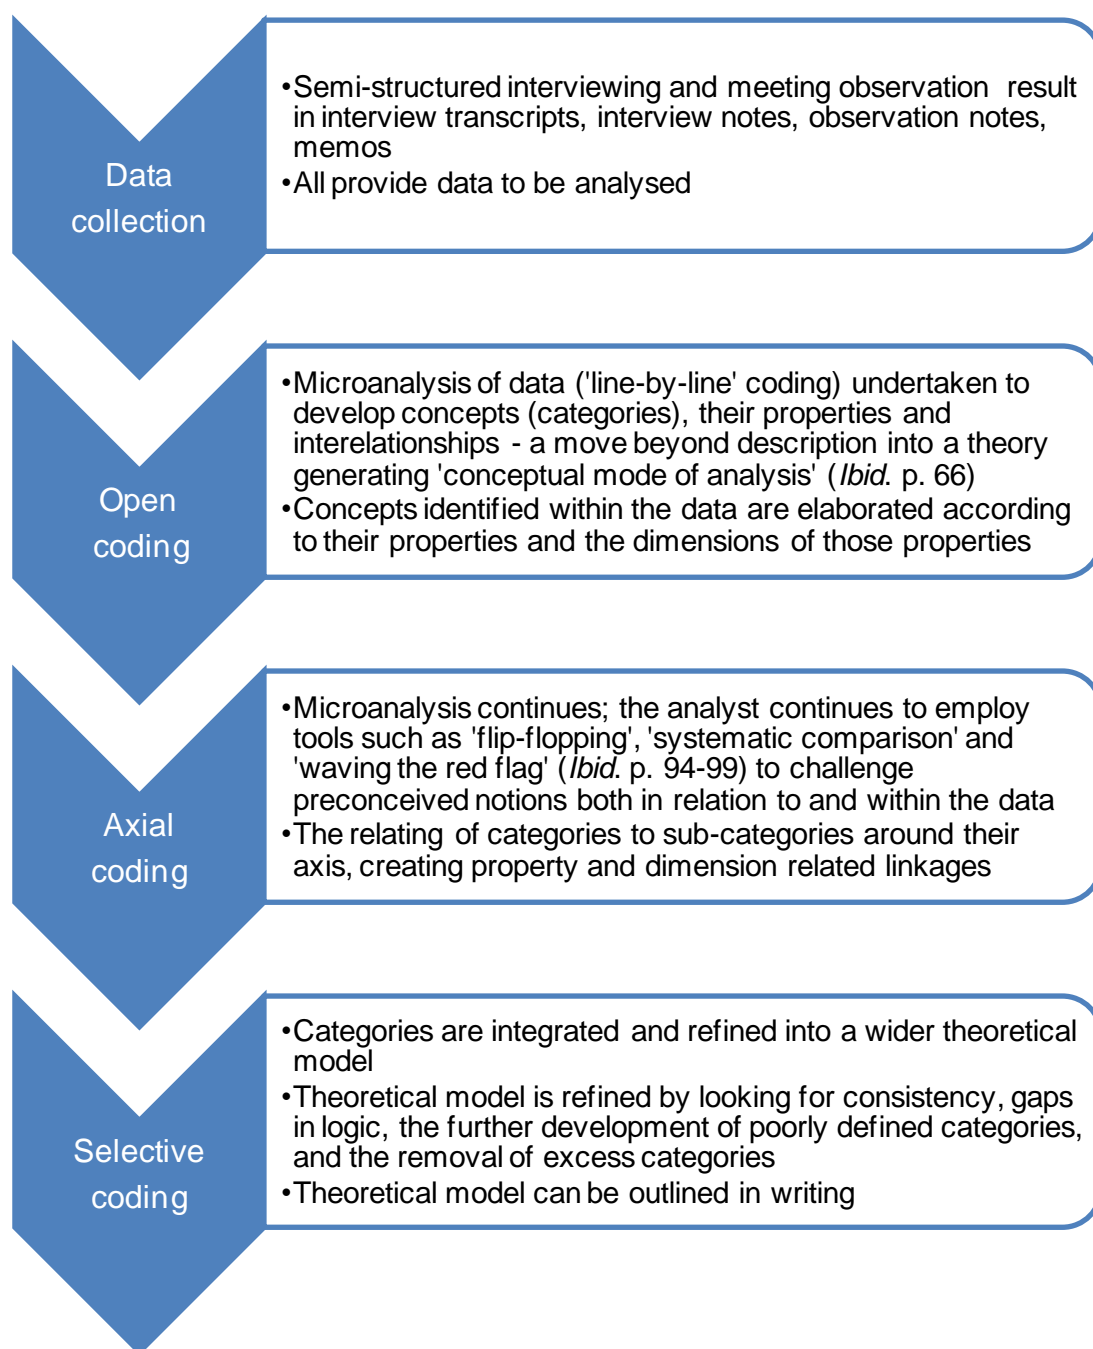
Data collection

•Semi-structured interviewing and meeting observation result in interview transcripts, interview notes, observation notes, memos
•All provide data to be analysed

Open coding

•Microanalysis of data ('line-by-line' coding) undertaken to develop concepts (categories), their properties and interelationships - a move beyond description into a theory generating 'conceptual mode of analysis' (*Ibid*. p. 66)
•Concepts identified within the data are elaborated according to their properties and the dimensions of those properties

Axial coding

•Microanalysis continues; the analyst continues to employ tools such as 'flip-flopping', 'systematic comparison' and 'waving the red flag' (*Ibid*. p. 94-99) to challenge preconceived notions both in relation to and within the data
•The relating of categories to sub-categories around their axis, creating property and dimension related linkages

Selective coding

•Categories are integrated and refined into a wider theoretical model
•Theoretical model is refined by looking for consistency, gaps in logic, the further development of poorly defined categories, and the removal of excess categories
•Theoretical model can be outlined in writing